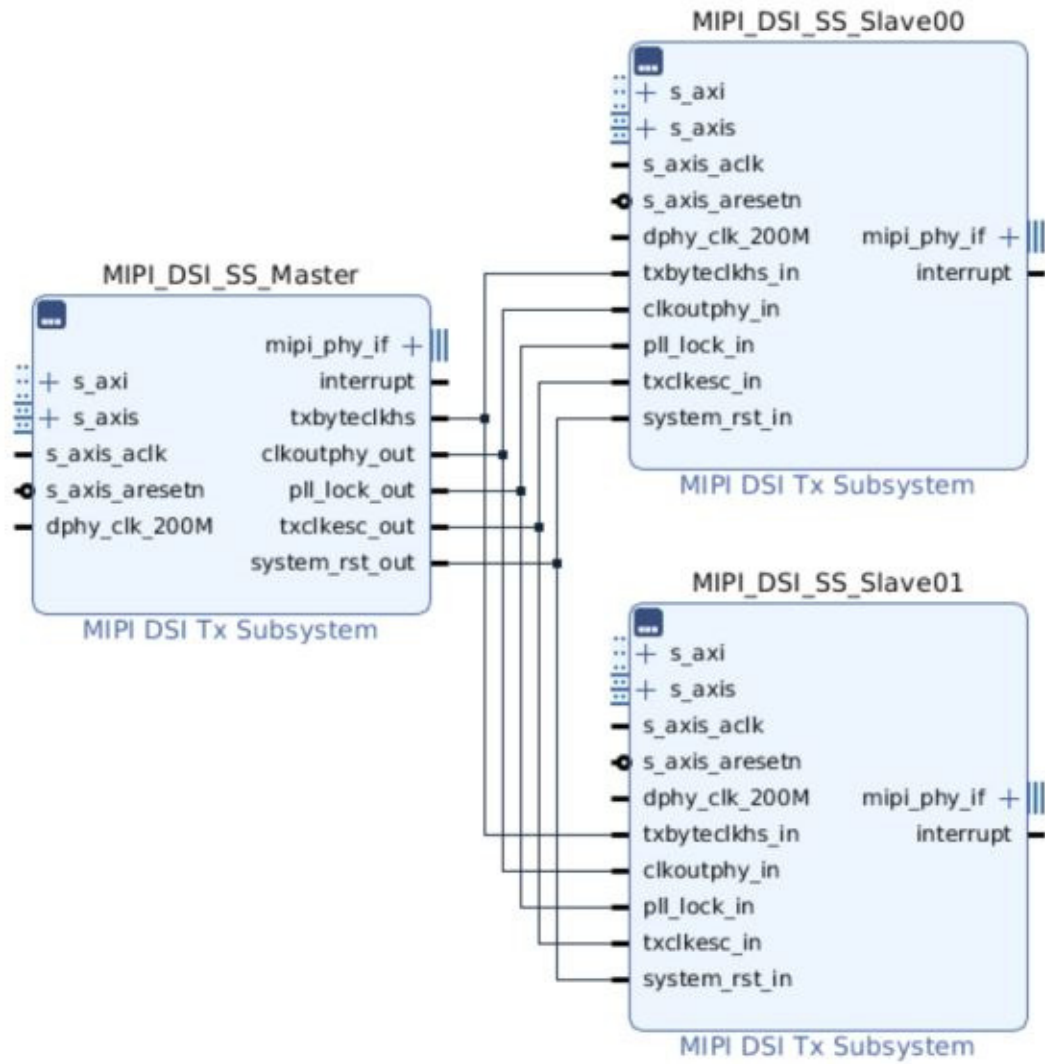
MIPI_DSI_SS_Slave00

+ s_axi
+ s_axis
s_axis_aclk
s_axis_aresetn
dphy_clk_200M
txbyteclkhs_in
clkoutphy_in
pll_lock_in
txclkesc_in
system_rst_in

mipi_phy_if +
interrupt

MIPI DSI Tx Subsystem

MIPI_DSI_SS_Master

+ s_axi
+ s_axis
s_axis_aclk
s_axis_aresetn
dphy_clk_200M

mipi_phy_if +
interrupt
txbyteclkhs
clkoutphy_out
pll_lock_out
txclkesc_out
system_rst_out

MIPI DSI Tx Subsystem

MIPI_DSI_SS_Slave01

+ s_axi
+ s_axis
s_axis_aclk
s_axis_aresetn
dphy_clk_200M
txbyteclkhs_in
clkoutphy_in
pll_lock_in
txclkesc_in
system_rst_in

mipi_phy_if +
interrupt

MIPI DSI Tx Subsystem